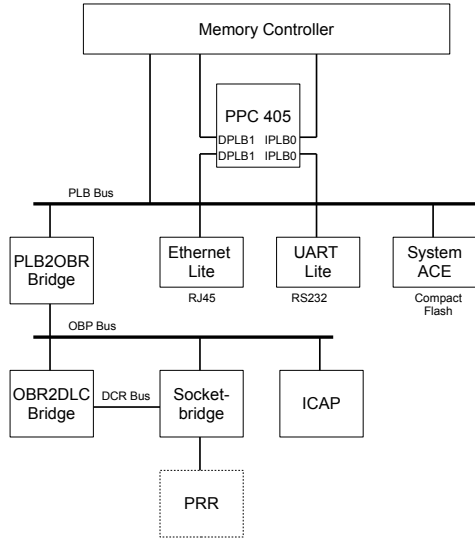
Memory Controller

PPC 405

DPLB1 IPLB0

DPLB1 IPLB0

PLB Bus

PLB2OBR Bridge

Ethernet Lite

RJ45

UART Lite

RS232

System ACE

Compact Flash

OBP Bus

OBR2DLC Bridge

DCR Bus

Socket-bridge

ICAP

PRR